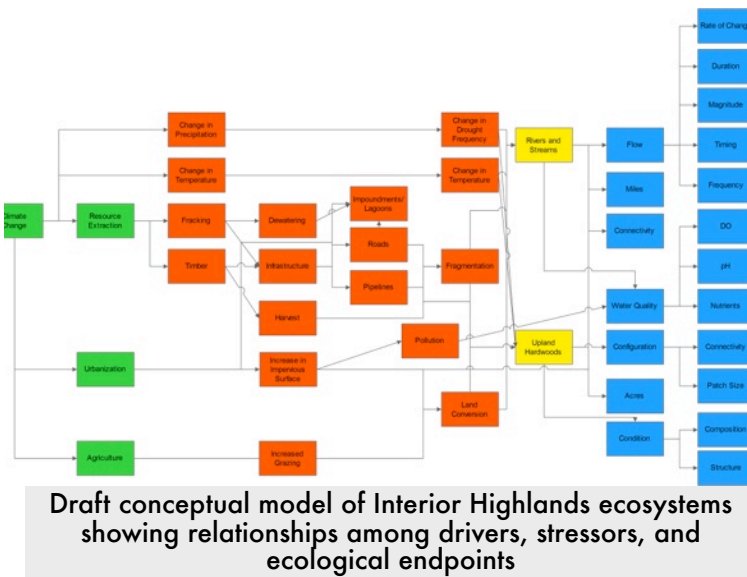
Climate Change

Resource Extraction

Urbanization

Agriculture

Change in Precipitation

Change in Temperature

Fracking

Timber

Dewatering

Infrastructure

Harvest

Impoundments/ Lagoons

Roads

Pipelines

Increase in Impervious Surface

Increased Grazing

Pollution

Land Conversion

Change in Drought Frequency

Change in Temperature

Fragmentation

Rivers and Streams

Upland Hardwoods

Flow

Miles

Connectivity

Water Quality

Configuration

Acres

Condition

Rate of Chang

Duration

Magnitude

Timing

Frequency

DO

pH

Nutrients

Connectivity

Patch Size

Composition

Structure

Draft conceptual model of Interior Highlands ecosystems showing relationships among drivers, stressors, and ecological endpoints